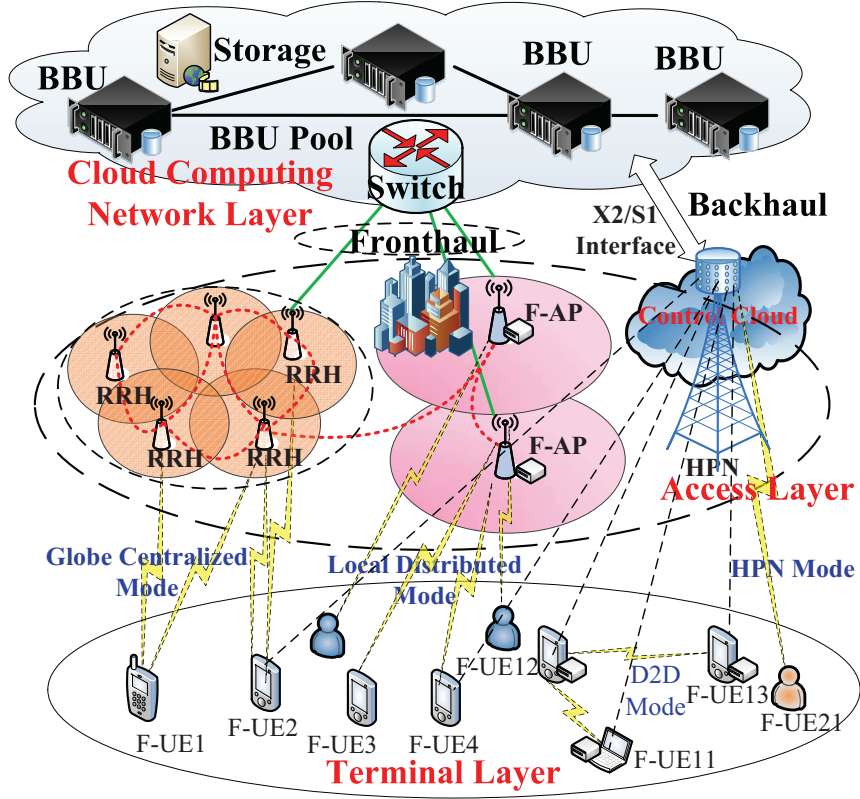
Storage
BBU
BBU
BBU
BBU Pool
Cloud Computing
Network Layer
Switch
Backhaul
X2/S1
Interface
Fronthaul
F-AP
Control Cloud
RRH
RRH
RRH
RRH
F-AP
HPN
Access Layer
Globe Centralized
Mode
Local Distributed
Mode
HPN Mode
D2D
Mode
F-UE12
F-UE13
F-UE21
F-UE1
F-UE2
F-UE3
F-UE4
F-UE11
Terminal Layer